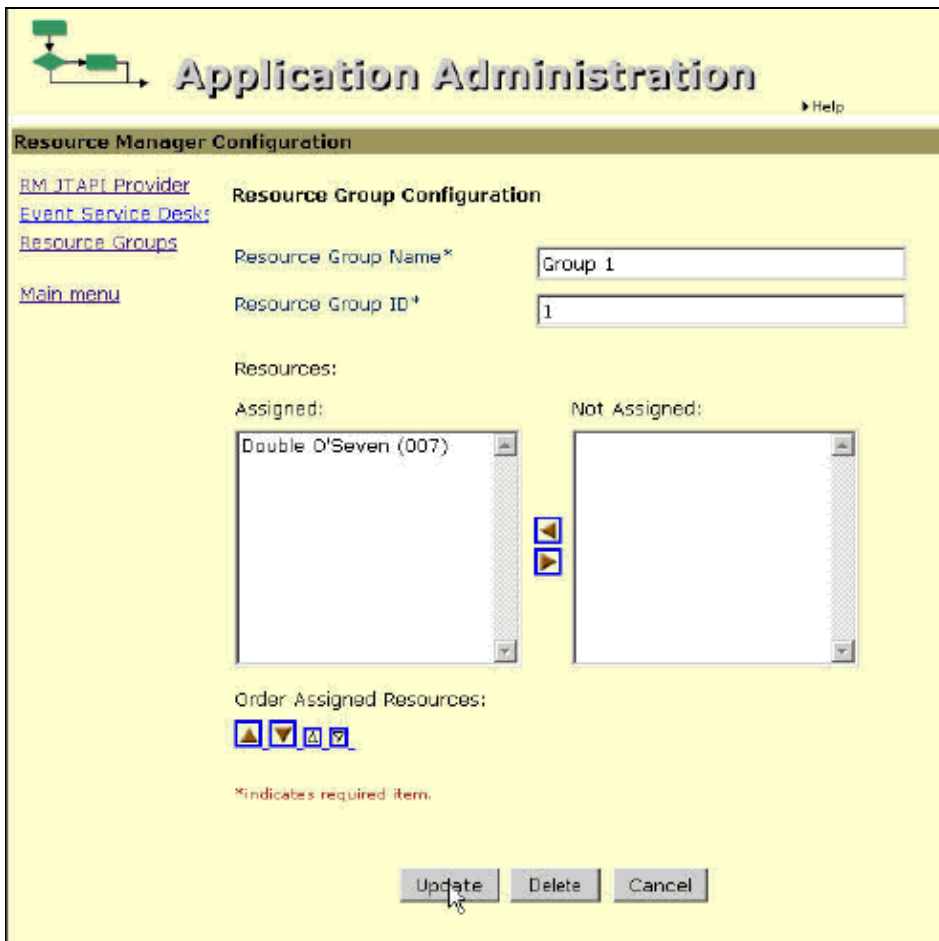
Application Administration

Help

Resource Manager Configuration

RM JTAPI Provider
Event Service Desks
Resource Groups

Main menu

Resource Group Configuration

Resource Group Name* Group 1

Resource Group ID* 1

Resources:

Assigned:

Double O'Seven (007)

Not Assigned:

Order Assigned Resources:

*indicates required item.

Update Delete Cancel